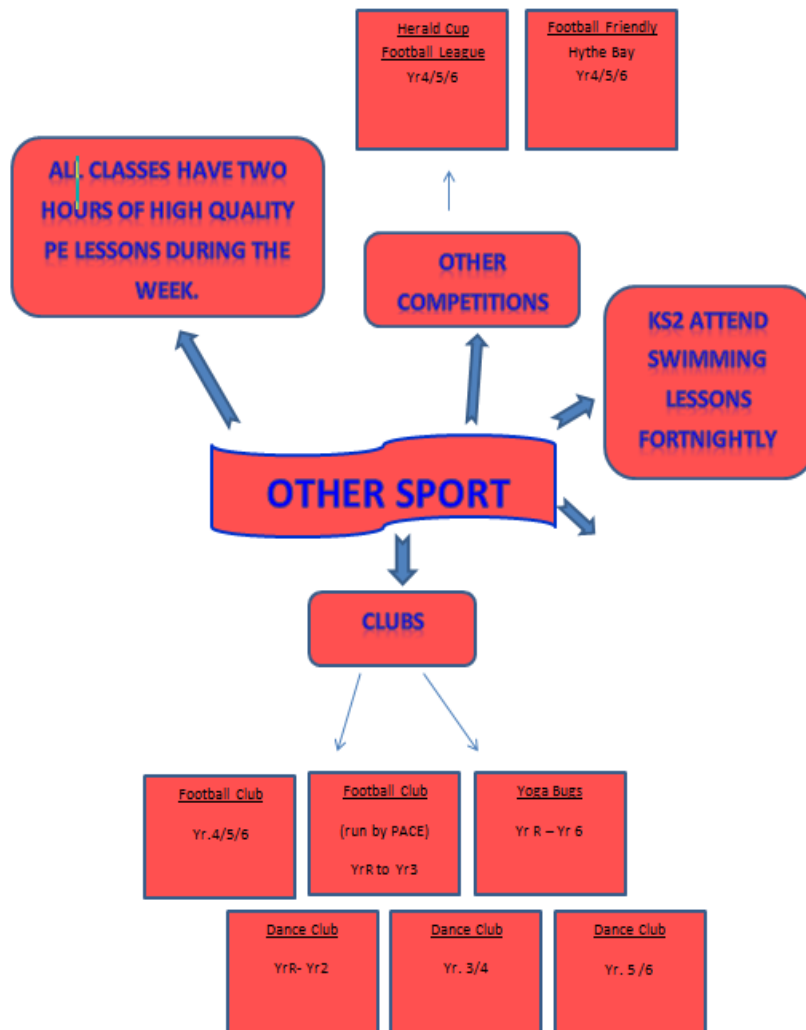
Herald Cup
Football League
Yr4/5/6

Football Friendly
Hythe Bay
Yr4/5/6

ALL CLASSES HAVE TWO HOURS OF HIGH QUALITY PE LESSONS DURING THE WEEK.

OTHER COMPETITIONS

KS2 ATTEND SWIMMING LESSONS FORTNIGHTLY

OTHER SPORT

CLUBS

Football Club
Yr.4/5/6

Football Club
(run by PACE)
YrR to Yr3

Yoga Bugs
Yr R – Yr 6

Dance Club
YrR- Yr2

Dance Club
Yr. 3/4

Dance Club
Yr. 5 /6